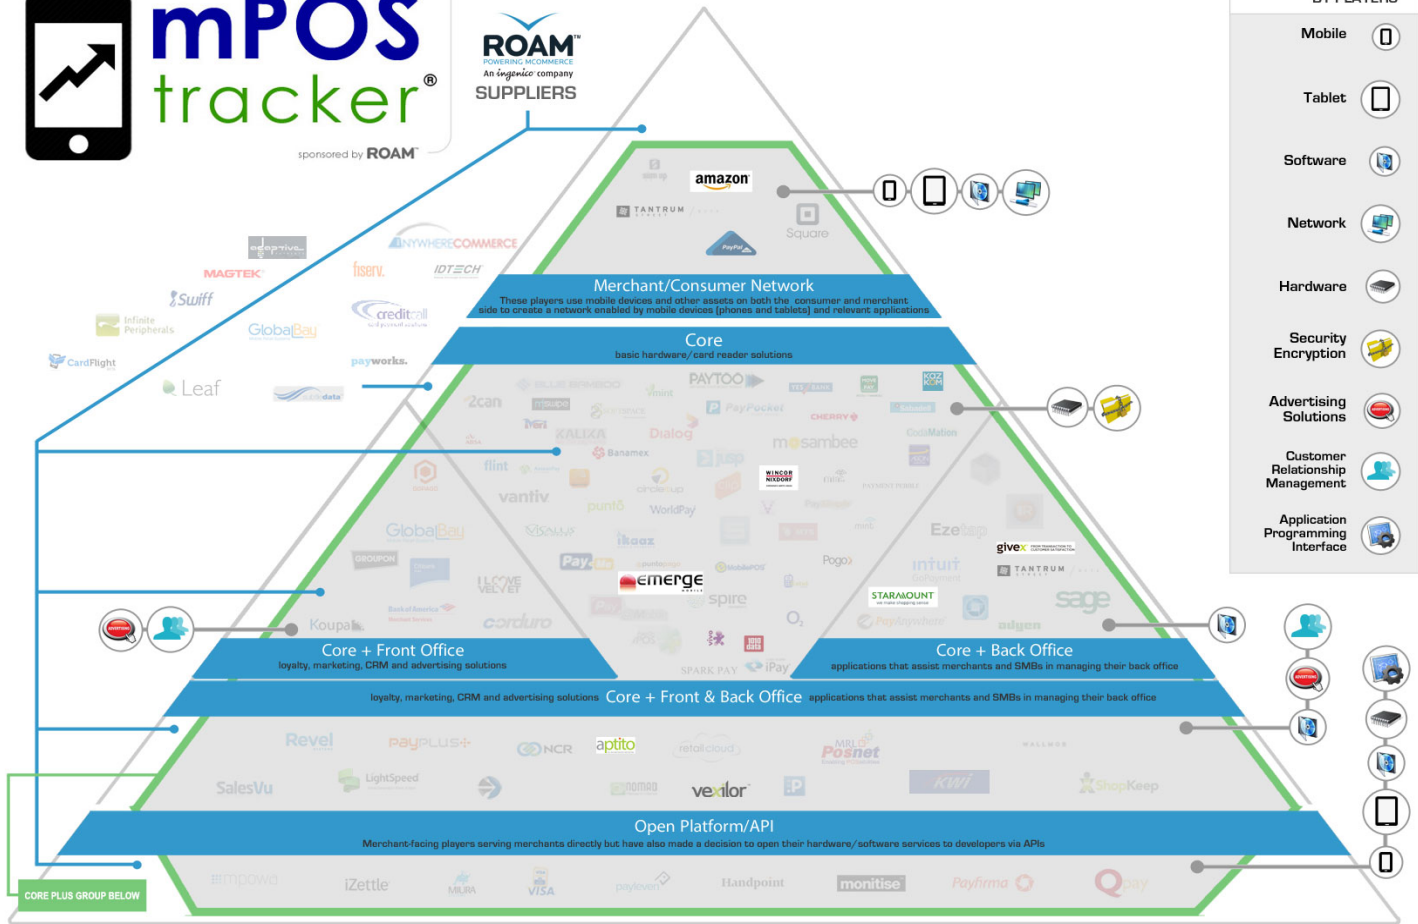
mPOS tracker®

sponsored by ROAM

ROAM
POWERING MCOMMERCE
An ingenico company
SUPPLIERS

BY PLAYERS
Mobile
Tablet
Software
Network
Hardware
Security Encryption
Advertising Solutions
Customer Relationship Management
Application Programming Interface

amazon
TANTRUM
Square
PayPal

adaptive
ANYWHERECOMMERCE
MAGTEK
fiserv.
IDTECH
Swiff
Infinite Peripherals
GlobalBay
creditcall
CardFlight
payworks.
Leaf

Merchant/Consumer Network
These players use mobile devices and other assets on both the consumer and merchant side to create a network enabled by mobile devices (phones and tablets) and relevant applications

Core
basic hardware/card reader solutions

PAYTOO
2can
KALIXA
Dialog
mosambee
Banamex
flint
vantiv
punto
WorldPay
WINCOR NIXDORF
GlobalBay
GROUPON
Payl
ikaaz
emerge
Ezetap
givex
intuit
Pogo
TANTRUM
STARMOUNT
sage
I LOVE VELVET
Koupa
corduro
spire
adyen
SPARK PAY
iPay

Core + Front Office
loyalty, marketing, CRM and advertising solutions

Core + Back Office
applications that assist merchants and SMBs in managing their back office

loyalty, marketing, CRM and advertising solutions  Core + Front & Back Office  applications that assist merchants and SMBs in managing their back office

Revel
PayPlus+
NCR
aptito
Posnet
SalesVu
LightSpeed
vexilor
ShopKeep

Open Platform/API
Merchant-facing players serving merchants directly but have also made a decision to open their hardware/software services to developers via APIs

CORE PLUS GROUP BELOW
iZettle
MIURA
VISA
Handpoint
monitise
Payfirma
Qpay